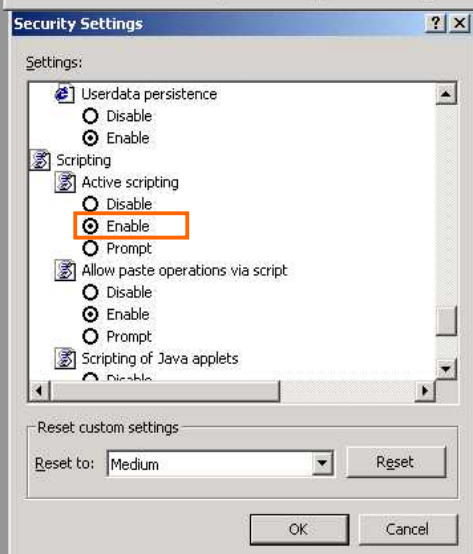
Security Settings

? X

Settings:

Userdata persistence

Disable

Enable

Scripting

Active scripting

Disable

Enable

Prompt

Allow paste operations via script

Disable

Enable

Prompt

Scripting of Java applets

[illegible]

Reset custom settings

Reset to: Medium

Reset

OK

Cancel